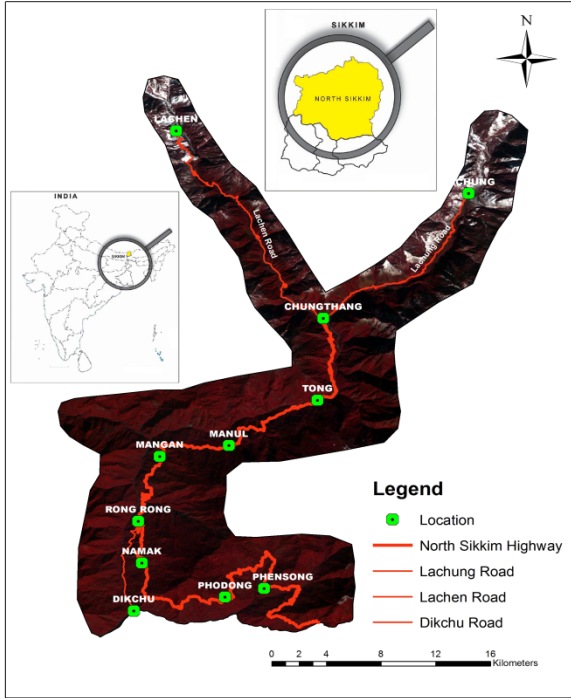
SIKKIM
NORTH SIKKIM
N
INDIA
SIKKIM
LACHEN
Lachen Road
LACHUNG
Lachung Road
CHUNGTHANG
TONG
MANUL
MANGAN
RONG RONG
NAMAK
DIKCHU
PHODONG
PHENSONG

Legend
Location
North Sikkim Highway
Lachung Road
Lachen Road
Dikchu Road

0 2 4 8 12 16
Kilometers